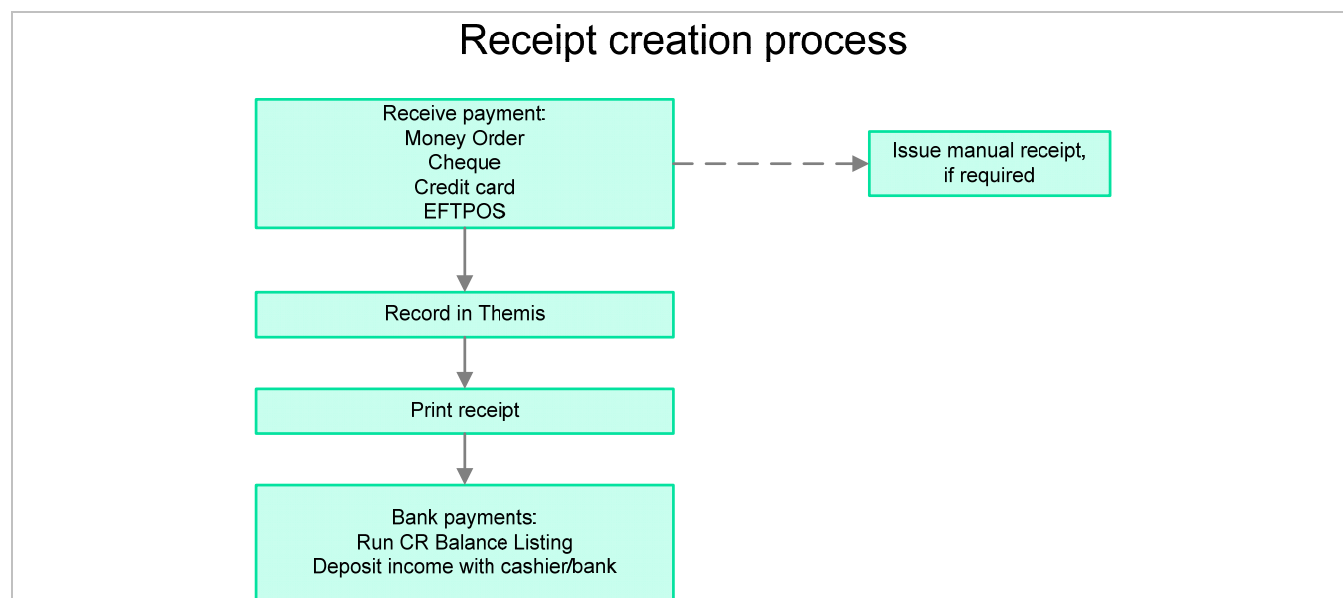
Receipt creation process

Receive payment:
Money Order
Cheque
Credit card
EFTPOS

Issue manual receipt, if required

Record in Themis

Print receipt

Bank payments:
Run CR Balance Listing
Deposit income with cashier/bank